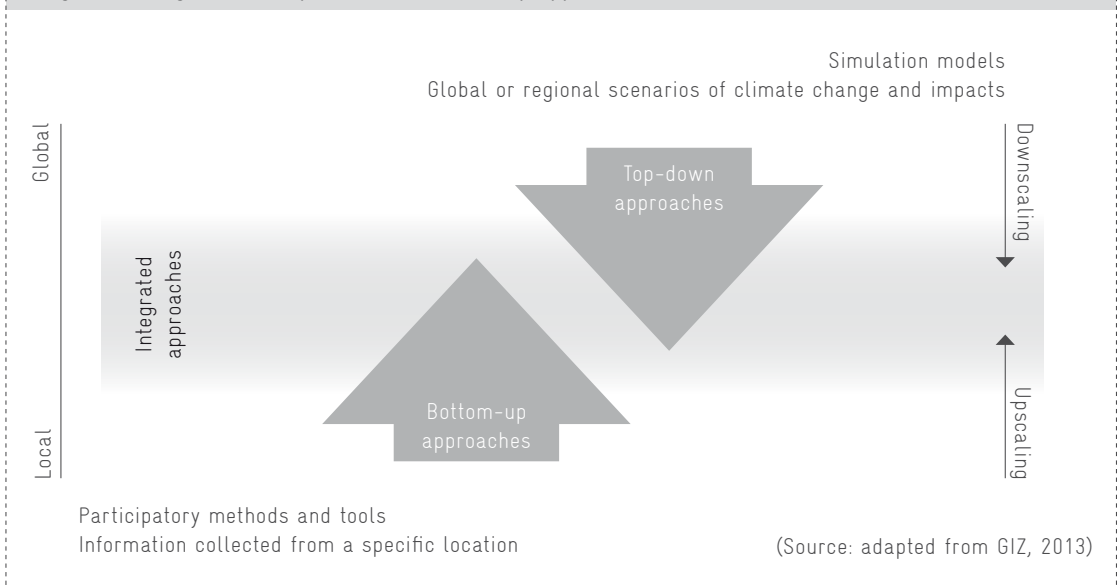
Simulation models
Global or regional scenarios of climate change and impacts

Global

Local

Integrated approaches

Top-down approaches

Bottom-up approaches

Downscaling

Upscaling

Participatory methods and tools
Information collected from a specific location

(Source: adapted from GIZ, 2013)